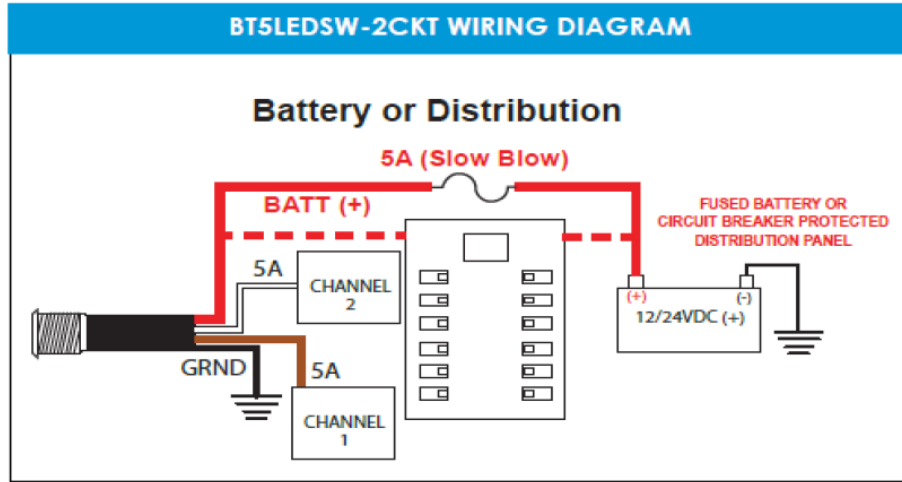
BT5LEDSW-2CKT WIRING DIAGRAM

Battery or Distribution

5A (Slow Blow)

BATT (+)

FUSED BATTERY OR CIRCUIT BREAKER PROTECTED DISTRIBUTION PANEL

5A

CHANNEL 2

(+)

(-)

12/24VDC (+)

GRND

5A

CHANNEL 1